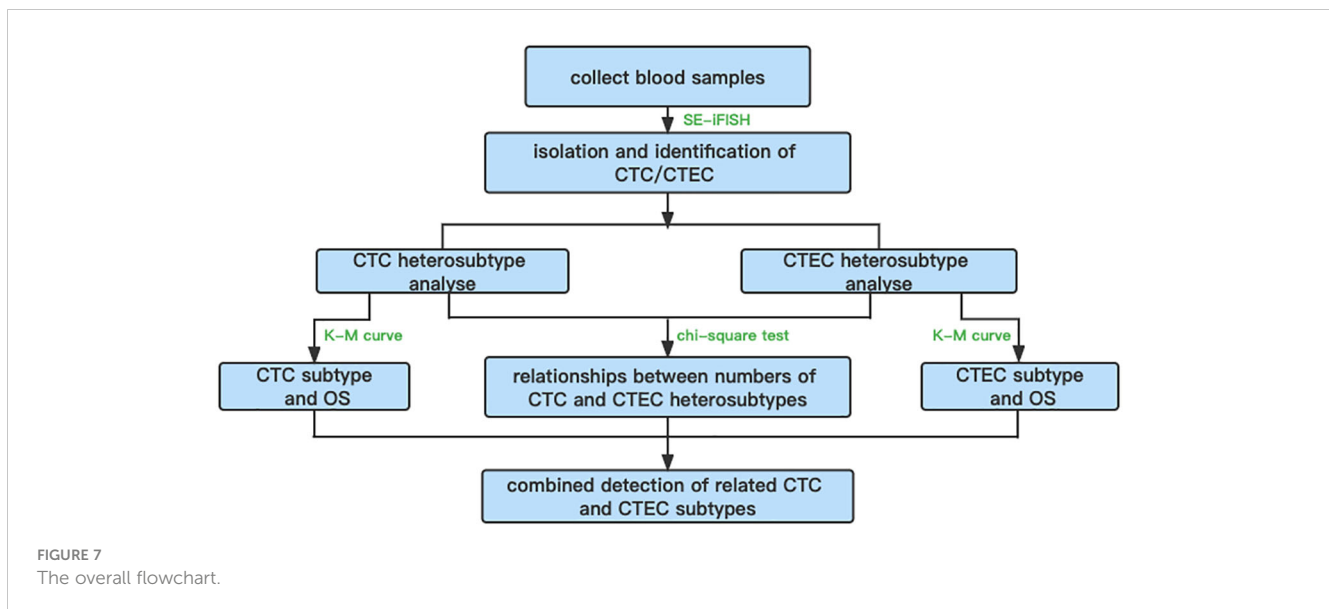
collect blood samples

SE-iFISH

isolation and identification of CTC/CTEC

CTC heterosubtype analyse

CTEC heterosubtype analyse

K-M curve

chi-square test

K-M curve

CTC subtype and OS

relationships between numbers of CTC and CTEC heterosubtypes

CTEC subtype and OS

combined detection of related CTC and CTEC subtypes

FIGURE 7
The overall flowchart.